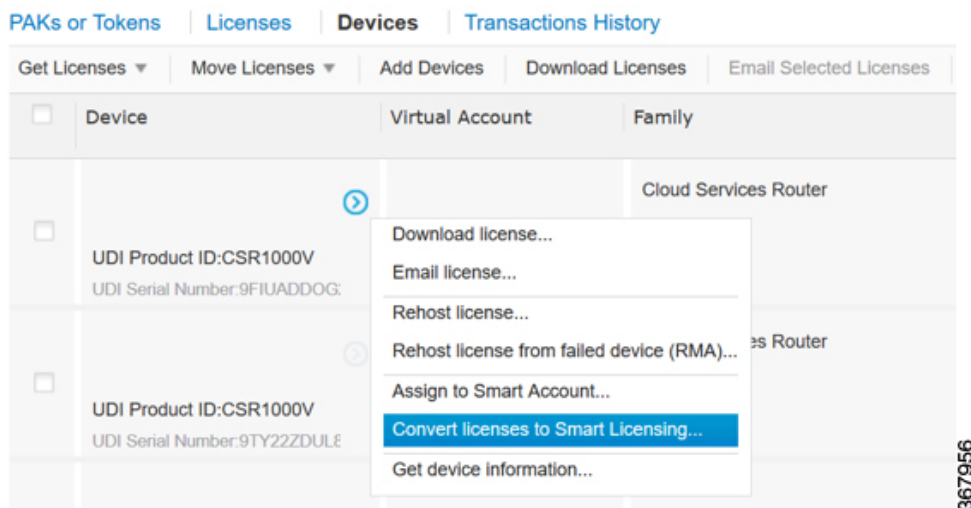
PAKs or Tokens | Licenses | Devices | Transactions History

Get Licenses ▼ | Move Licenses ▼ | Add Devices | Download Licenses | Email Selected Licenses

| | Device | Virtual Account | Family |
|---|---|---|---|
| | UDI Product ID:CSR1000V UDI Serial Number:9FIUADDOG: | | Cloud Services Router |
| | UDI Product ID:CSR1000V UDI Serial Number:9TY22ZDUL8 | | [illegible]es Router |

Download license...
Email license...
Rehost license...
Rehost license from failed device (RMA)...
Assign to Smart Account...
Convert licenses to Smart Licensing...
Get device information...

367956